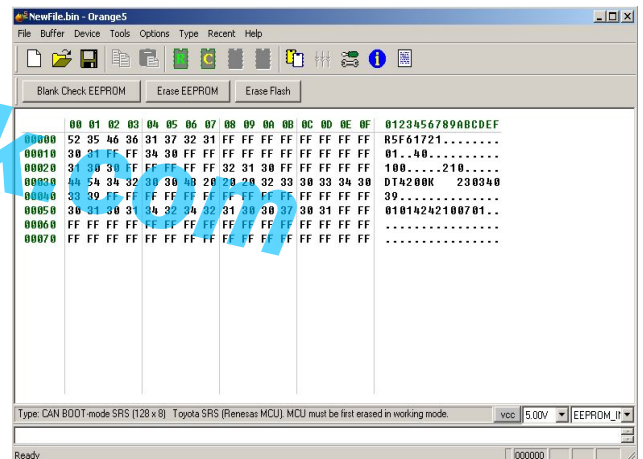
NewFile.bin - Orange5

File Buffer Device Tools Options Type Recent Help

Blank Check EEPROM | Erase EEPROM | Erase Flash

| | 00 | 01 | 02 | 03 | 04 | 05 | 06 | 07 | 08 | 09 | 0A | 0B | 0C | 0D | 0E | 0F | 0123456789ABCDEF |
|---|---|---|---|---|---|---|---|---|---|---|---|---|---|---|---|---|---|
| 00000 | 52 | 35 | 46 | 36 | 31 | 37 | 32 | 31 | FF | FF | FF | FF | FF | FF | FF | FF | R5F61721........ |
| 00010 | 30 | 31 | FF | FF | 34 | 30 | FF | FF | FF | FF | FF | FF | FF | FF | FF | FF | 01..40.......... |
| 00020 | 31 | 30 | 30 | FF | FF | FF | FF | FF | 32 | 31 | 30 | FF | FF | FF | FF | FF | 100.....210..... |
| 00030 | 44 | 54 | 34 | 32 | 30 | 30 | 4B | 20 | 20 | 20 | 32 | 33 | 30 | 33 | 34 | 30 | DT4200K   230340 |
| 00040 | 33 | 39 | FF | FF | FF | FF | FF | FF | FF | FF | FF | FF | FF | FF | FF | FF | 39.............. |
| 00050 | 30 | 31 | 30 | 31 | 34 | 32 | 34 | 32 | 31 | 30 | 30 | 37 | 30 | 31 | FF | FF | 01014242100701.. |
| 00060 | FF | FF | FF | FF | FF | FF | FF | FF | FF | FF | FF | FF | FF | FF | FF | FF | ................ |
| 00070 | FF | FF | FF | FF | FF | FF | FF | FF | FF | FF | FF | FF | FF | FF | FF | FF | ................ |

Type: CAN BOOT-mode SRS (128 x 8) Toyota SRS (Renesas MCU). MCU must be first erased in working mode.
VCC 5.00V EEPROM_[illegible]

Ready
000000